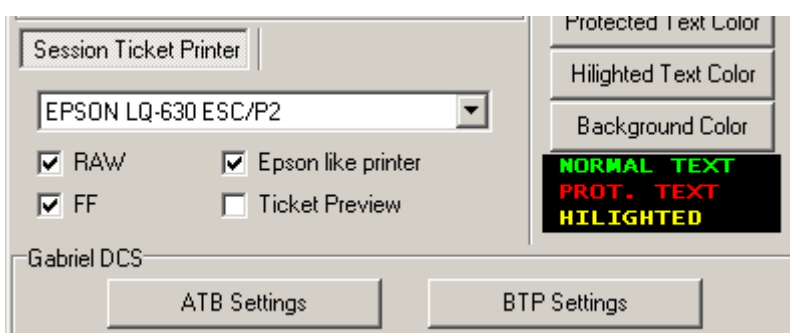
Session Ticket Printer

EPSON LQ-630 ESC/P2

RAW

Epson like printer

FF

Ticket Preview

Protected Text Color

Hilighted Text Color

Background Color

NORMAL TEXT
PROT. TEXT
HILIGHTED

Gabriel DCS

ATB Settings

BTP Settings